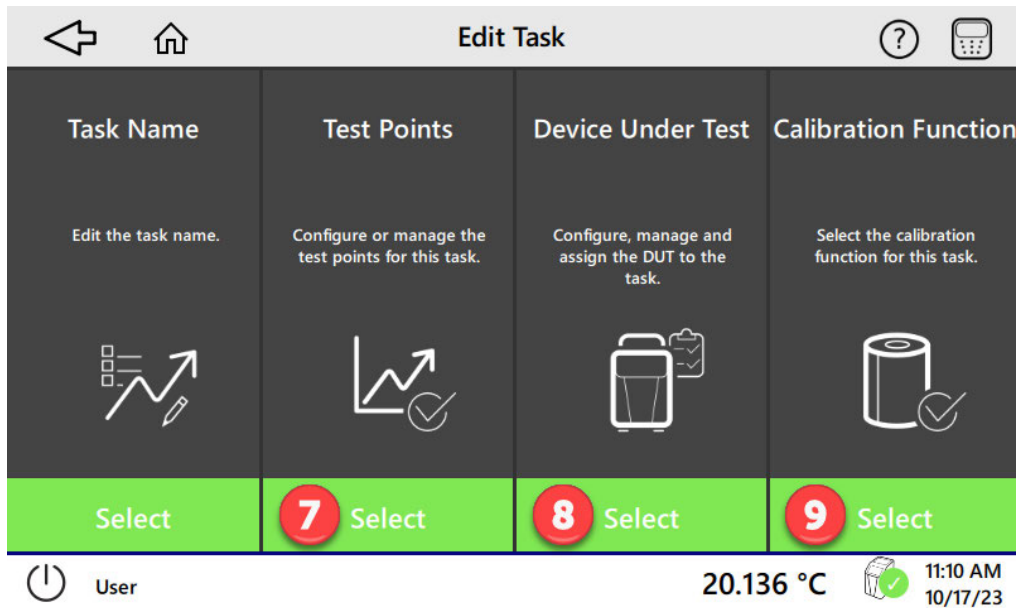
Edit Task

Task Name

Edit the task name.

Select

Test Points

Configure or manage the test points for this task.

7 Select

Device Under Test

Configure, manage and assign the DUT to the task.

8 Select

Calibration Function

Select the calibration function for this task.

9 Select

User

20.136 °C

11:10 AM
10/17/23